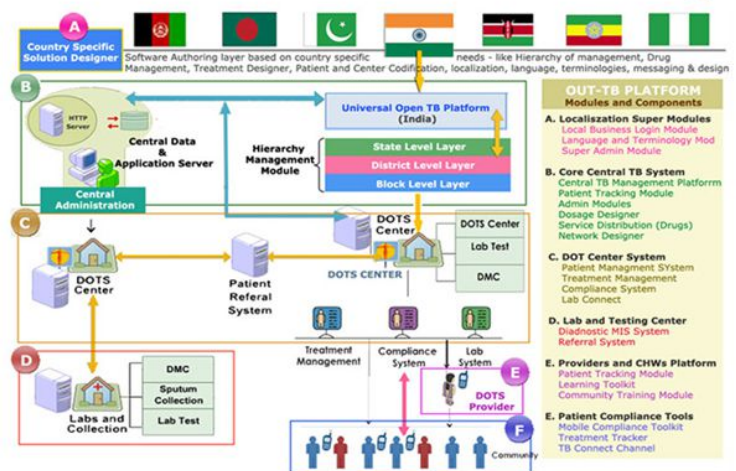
A

Country Specific Solution Designer

Software Authoring layer based on country specific needs - like Hierarchy of management, Drug Management, Treatment Designer, Patient and Center Codification, localization, language, terminologies, messaging & design

B

HTTP Server

Central Data & Application Server

Central Administration

Universal Open TB Platform (India)

Hierarchy Management Module

State Level Layer

District Level Layer

Block Level Layer

C

DOTS Center

Patient Referal System

DOTS Center

DOTS CENTER

DOTS Center

Lab Test

DMC

Treatment Management

Compliance System

Lab System

D

Labs and Collection

DMC

Sputum Collection

Lab Test

E

DOTS Provider

F

Community

OUT-TB PLATFORM
Modules and Components

A. Localization Super Modules
Local Business Login Module
Language and Terminology Mod
Super Admin Module

B. Core Central TB System
Central TB Management Platforrm
Patient Tracking Module
Admin Modules
Dosage Designer
Service Distribution (Drugs)
Network Designer

C. DOT Center System
Patient Managment SYstem
Treatment Management
Compliance System
Lab Connect

D. Lab and Testing Center
Diadnostic MIS System
Referral System

E. Providers and CHWs Platform
Patient Tracking Module
Learning Toolkit
Community Training Module

E. Patient Compliance Tools
Mobile Compliance Toolkit
Treatment Tracker
TB Connect Channel